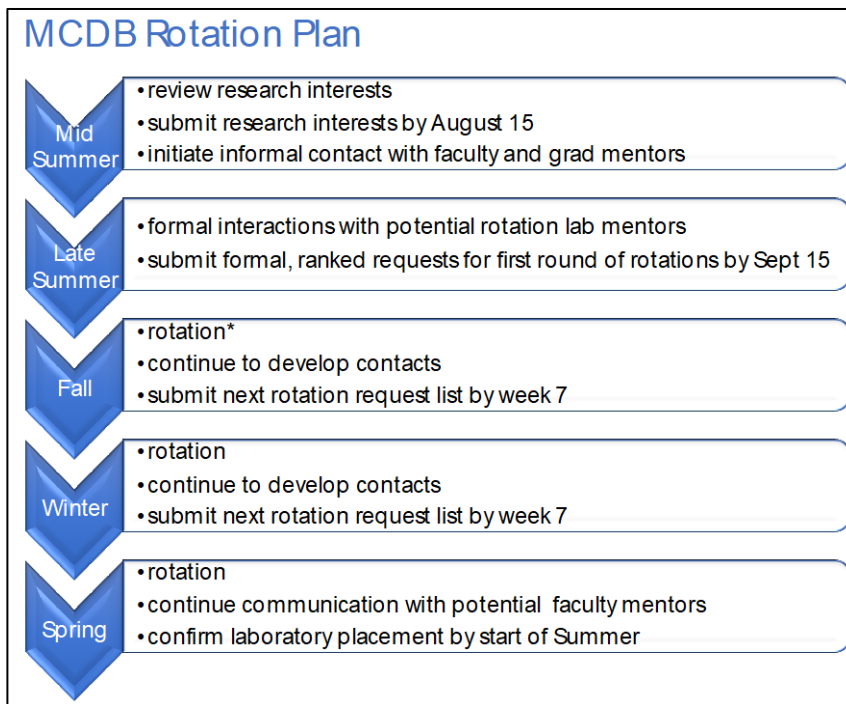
MCDB Rotation Plan

Mid Summer

• review research interests
• submit research interests by August 15
• initiate informal contact with faculty and grad mentors

Late Summer

• formal interactions with potential rotation lab mentors
• submit formal, ranked requests for first round of rotations by Sept 15

Fall

• rotation*
• continue to develop contacts
• submit next rotation request list by week 7

Winter

• rotation
• continue to develop contacts
• submit next rotation request list by week 7

Spring

• rotation
• continue communication with potential faculty mentors
• confirm laboratory placement by start of Summer